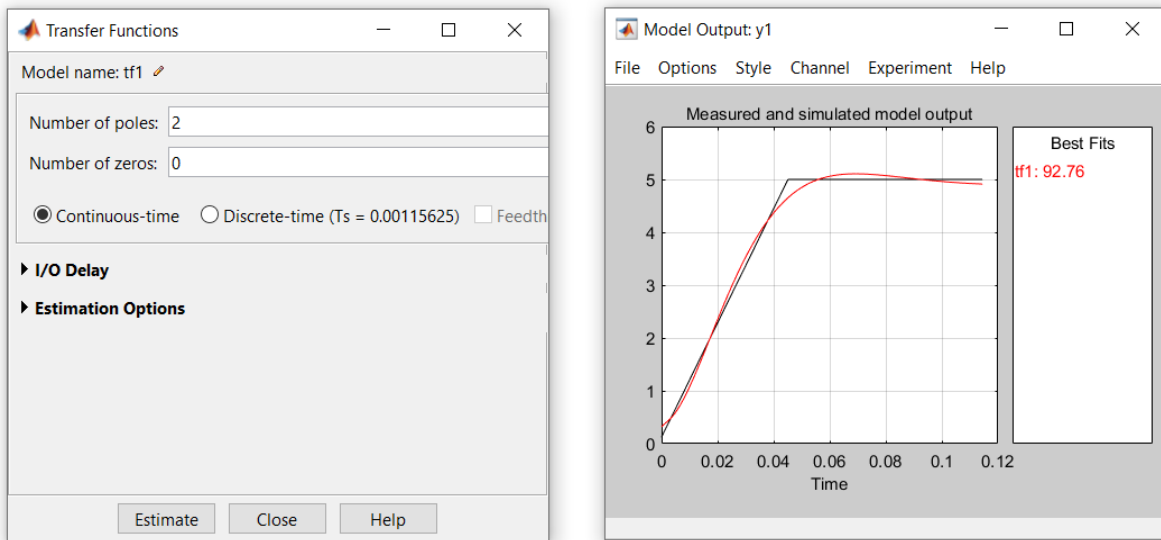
Transfer Functions

Model name: tf1

Number of poles: 2

Number of zeros: 0

Continuous-time Discrete-time (Ts = 0.00115625) Feedth

I/O Delay

Estimation Options

Estimate Close Help

Model Output: y1

File Options Style Channel Experiment Help

Measured and simulated model output

Best Fits

tf1: 92.76

6
5
4
3
2
1
0

0 0.02 0.04 0.06 0.08 0.1 0.12

Time